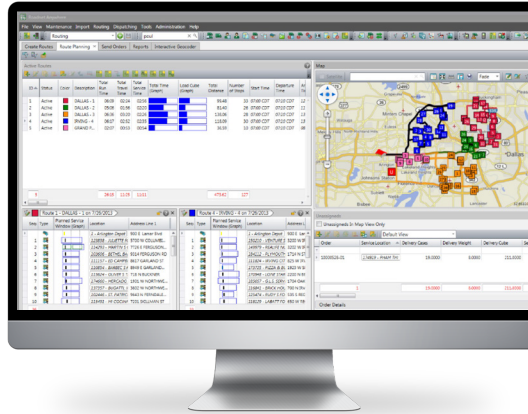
File View Maintenance Import Routing Dispatching Tools Administration Help

Routing

pool

Create Routes | Route Planning | Send Orders | Reports | Interactive Geocoder

Active Routes

| ID | Status | Color | Description | Total Run Time | Total Travel Time | Total Service Time | Total Time (Graph) | Load Cube (Graph) | Total Distance | Number of Stops | Start Time | Departure Time |
|---|---|---|---|---|---|---|---|---|---|---|---|---|
| 1 | Active | | DALLAS - 1 | 06:54 | 02:24 | 02:58 | | | 55.48 | 33 | 07:00 CDT | 07:15 CDT |
| 2 | Active | | DALLAS - 2 | 06:00 | 03:08 | 02:30 | | | 83.40 | 28 | 07:00 CDT | 07:15 CDT |
| 3 | Active | | DALLAS - 3 | 06:55 | 03:20 | 03:20 | | | 133.06 | 28 | 07:00 CDT | 07:15 CDT |
| 4 | Active | | IRVING - 4 | 06:07 | 02:20 | 03:04 | | | 123.96 | 23 | 07:00 CDT | 07:15 CDT |
| 5 | Active | | GRAND P... | 02:17 | 00:10 | 00:58 | | | 30.55 | 10 | 07:00 CDT | 07:15 CDT |
| 4 | | | | 26:13 | 12:19 | 11:11 | | | 475.62 | 127 | | |

Route 1 - DALLAS - 1 on 7/26/2013

| Seq | Type | Planned Service Window (Graph) | Location | Address Line 1 |
|---|---|---|---|---|
| 1 | | | 1 - Arlington Depot | 900 E. Lamar Blvd |
| 2 | | | 229858 - JULIETTE N | 8730 W COLUMBE... |
| 3 | | | 124760 - MARTIN S | 7720 E FERGUSON... |
| 4 | | | 203806 - BETHEL BA | 9514 FERGUSON RD |
| 5 | | | 127171 - ED CAMPB | 8617 GARLAND RD |
| 6 | | | 226854 - BARBEC E | 8919 E GARLAND... |
| 7 | | | 126554 - TJ FRES | 11011 HEPHR... |
| 8 | | | 174860 - MERCADO | 1001 N NORTHWE... |
| 9 | | | 129350 - BUGATTI | 3802 W NORTHWE... |
| 10 | | | 133006 - EL PATRO | 9420 N PERNDALE... |
| 11 | | | 128136 - HI COCHIN | 5061 BELTLAND ST |

Route 4 - IRVING - 4 on 7/26/2013

| Seq | Type | Planned Service Window (Graph) | Location | Address Line 1 |
|---|---|---|---|---|
| 1 | | | 1 - Arlington Depot | 900 E. Lamar Blvd |
| 2 | | | 220122 - VENTURE | 3200 W IRVING |
| 3 | | | 149970 - RIALTO | 3125 W IRVING |
| 4 | | | 124812 - PLYMOUTH | 5714 N STATE |
| 5 | | | 118244 - IRVING CIT | 825 W IRVING |
| 6 | | | 170733 - PIZZA & B | 2632 W IR... |
| 7 | | | 158844 - EL RINCON | 1120 W IR... |
| 8 | | | 123460 - SOLEIL | 7616 N MAC... |
| 9 | | | 203867 - ELLE VIDA | 4200 WALN... |
| 10 | | | 126659 - ARANDAS | 4200 WA... |
| 11 | | | 126474 - RUDY T | 811 N M... |
| 12 | | | 121040 - LABATT FO | 4500 W... |

Map

Radar

Dallas

Unassigned

Unassigned: Map View Only

Default View

| Order | Service Location | Delivery Cases | Delivery Weight | Delivery Cube |
|---|---|---|---|---|
| 320005126-01 | 139629 - FRESH TRI | 19.0000 | 0.0000 | 221.0000 |
| 1 | | 19.0000 | 0.0000 | 221.0000 |

Order Details